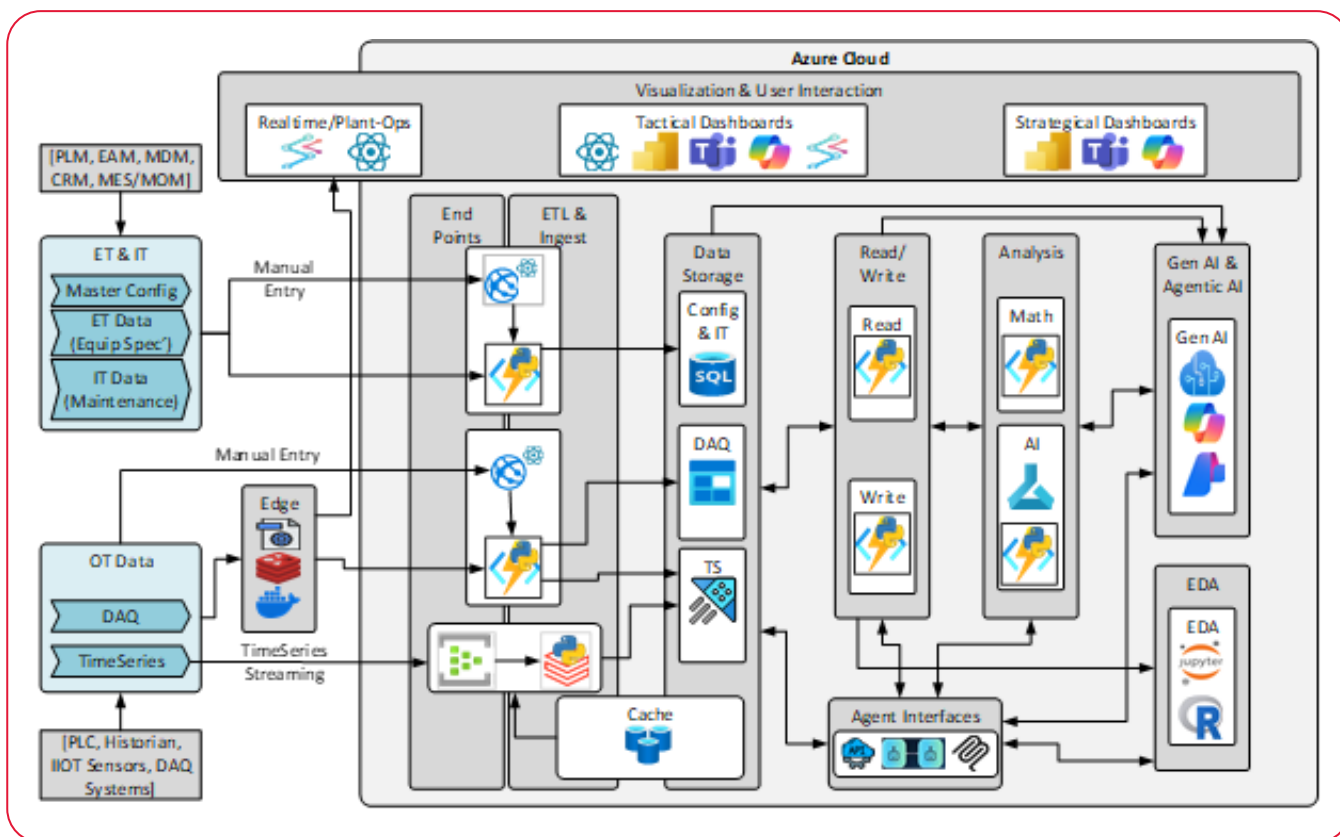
Azure Cloud

Visualization & User Interaction

Realtime/Plant-Ops

Tactical Dashboards

Strategical Dashboards

[PLM, EAM, MDM, CRM, MES/MOM]

ET & IT

Master Config

ET Data (Equip Spec')

IT Data (Maintenance)

Manual Entry

End Points

ETL & Ingest

Data Storage

Config & IT

SQL

DAQ

TS

Read/ Write

Read

Write

Analysis

Math

AI

Gen AI & Agentic AI

Gen AI

EDA

EDA

jupyter

R

Manual Entry

Edge

OT Data

DAQ

TimeSeries

TimeSeries Streaming

Cache

Agent Interfaces

API

[PLC, Historian, IIOT Sensors, DAQ Systems]